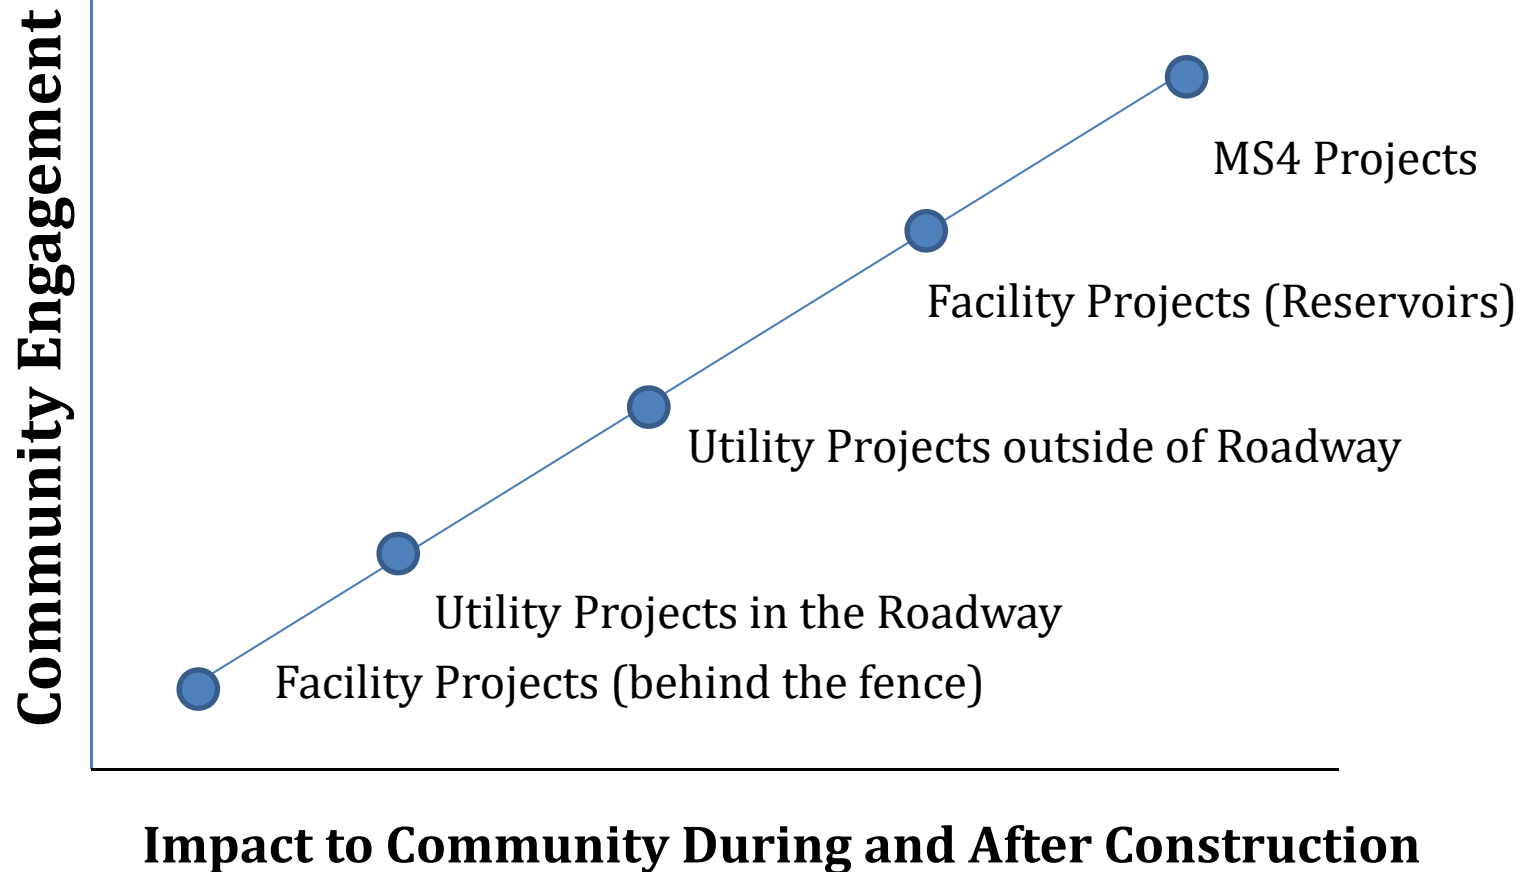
Community Engagement

MS4 Projects

Facility Projects (Reservoirs)

Utility Projects outside of Roadway

Utility Projects in the Roadway

Facility Projects (behind the fence)

Impact to Community During and After Construction